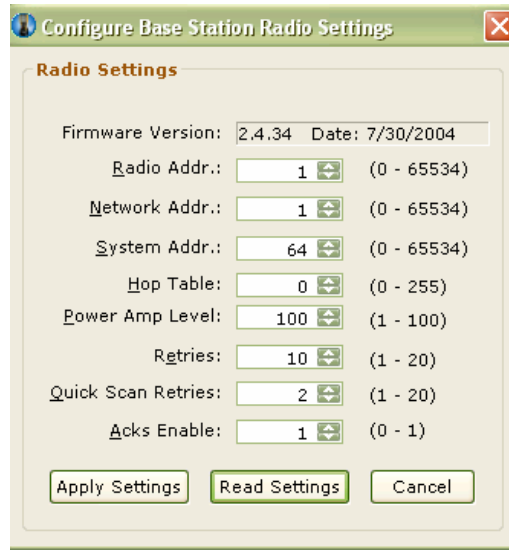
Configure Base Station Radio Settings

Radio Settings

Firmware Version: 2.4.34 Date: 7/30/2004

Radio Addr.: 1 (0 - 65534)

Network Addr.: 1 (0 - 65534)

System Addr.: 64 (0 - 65534)

Hop Table: 0 (0 - 255)

Power Amp Level: 100 (1 - 100)

Retries: 10 (1 - 20)

Quick Scan Retries: 2 (1 - 20)

Acks Enable: 1 (0 - 1)

Apply Settings Read Settings Cancel